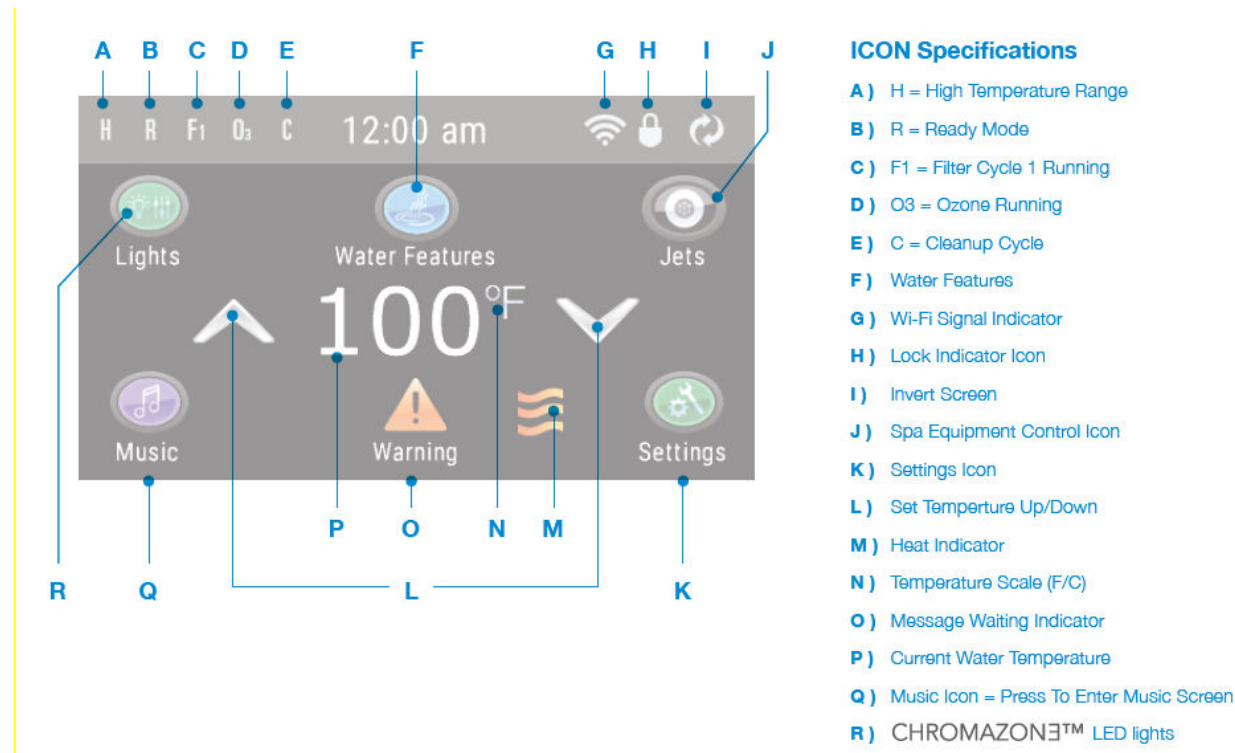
A B C D E F G H I J

H R F1 O3 C 12:00 am

Lights

Water Features

Jets

100°F

Music

Warning

Settings

P O N M

R Q L K

ICON Specifications

A ) H = High Temperature Range

B ) R = Ready Mode

C ) F1 = Filter Cycle 1 Running

D ) O3 = Ozone Running

E ) C = Cleanup Cycle

F ) Water Features

G ) Wi-Fi Signal Indicator

H ) Lock Indicator Icon

I ) Invert Screen

J ) Spa Equipment Control Icon

K ) Settings Icon

L ) Set Temperture Up/Down

M ) Heat Indicator

N ) Temperature Scale (F/C)

O ) Message Waiting Indicator

P ) Current Water Temperature

Q ) Music Icon = Press To Enter Music Screen

R ) CHROMAZONƎ™ LED lights